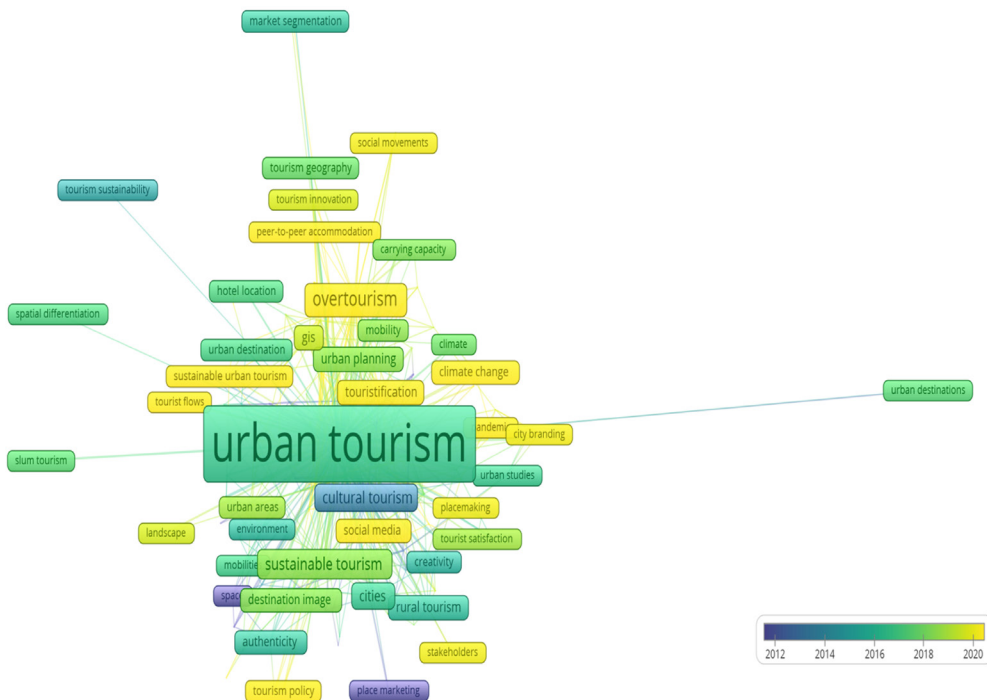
market segmentation

social movements

tourism geography

tourism sustainability

tourism innovation

peer-to-peer accommodation

carrying capacity

hotel location

overtourism

spatial differentiation

mobility

gis

climate

urban destination

urban planning

sustainable urban tourism

climate change

touristification

tourist flows

urban destinations

andemi

city branding

urban tourism

slum tourism

urban studies

cultural tourism

urban areas

placemaking

landscape

environment

social media

tourist satisfaction

mobiliti

creativity

sustainable tourism

spac

destination image

cities

rural tourism

authenticity

stakeholders

tourism policy

place marketing

2012 2014 2016 2018 2020